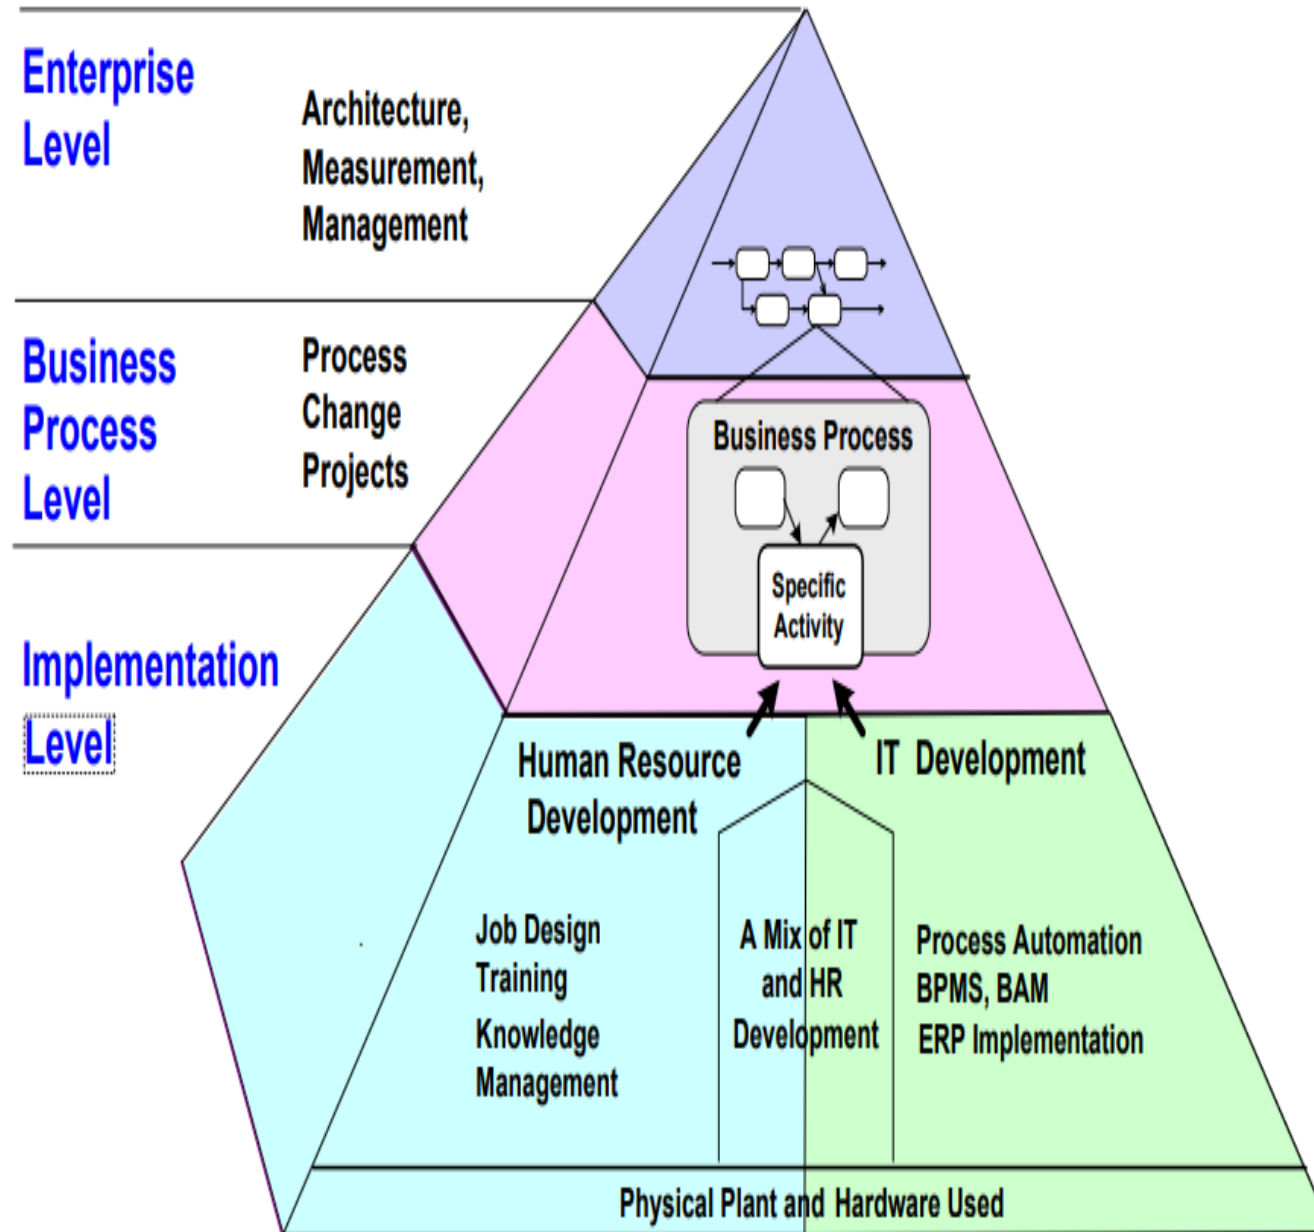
Enterprise Level

Architecture, Measurement, Management

Business Process Level

Process Change Projects

Business Process

Specific Activity

Implementation Level

Human Resource Development

IT Development

Job Design
Training
Knowledge Management

A Mix of IT and HR Development

Process Automation
BPMS, BAM
ERP Implementation

Physical Plant and Hardware Used